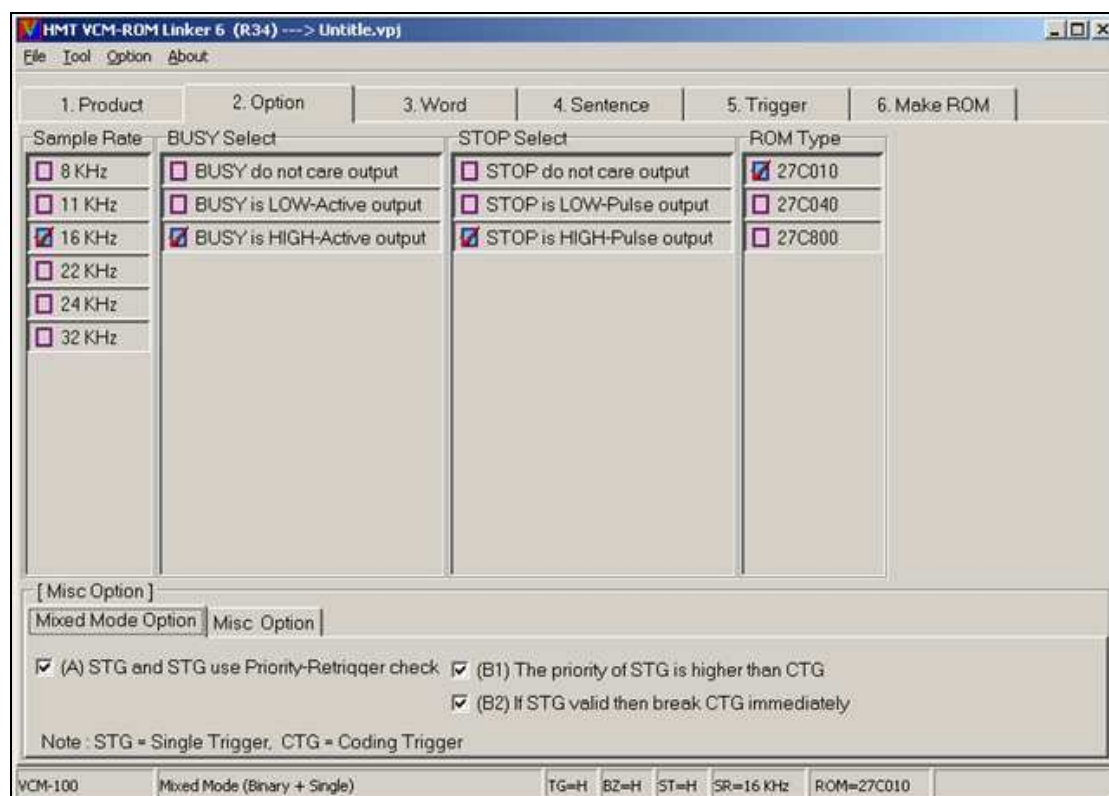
HMT VCM-ROM Linker 6 (R34) ---> Untitle.vpj

File Tool Option About

1. Product | 2. Option | 3. Word | 4. Sentence | 5. Trigger | 6. Make ROM

Sample Rate
8 KHz
11 KHz
16 KHz
22 KHz
24 KHz
32 KHz

BUSY Select
BUSY do not care output
BUSY is LOW-Active output
BUSY is HIGH-Active output

STOP Select
STOP do not care output
STOP is LOW-Pulse output
STOP is HIGH-Pulse output

ROM Type
27C010
27C040
27C800

[Misc Option]
Mixed Mode Option | Misc Option

(A) STG and STG use Priority-Retrigger check
(B1) The priority of STG is higher than CTG
(B2) If STG valid then break CTG immediately

Note : STG = Single Trigger, CTG = Coding Trigger

VCM-100 | Mixed Mode (Binary + Single) | TG=H | BZ=H | ST=H | SR=16 KHz | ROM=27C010